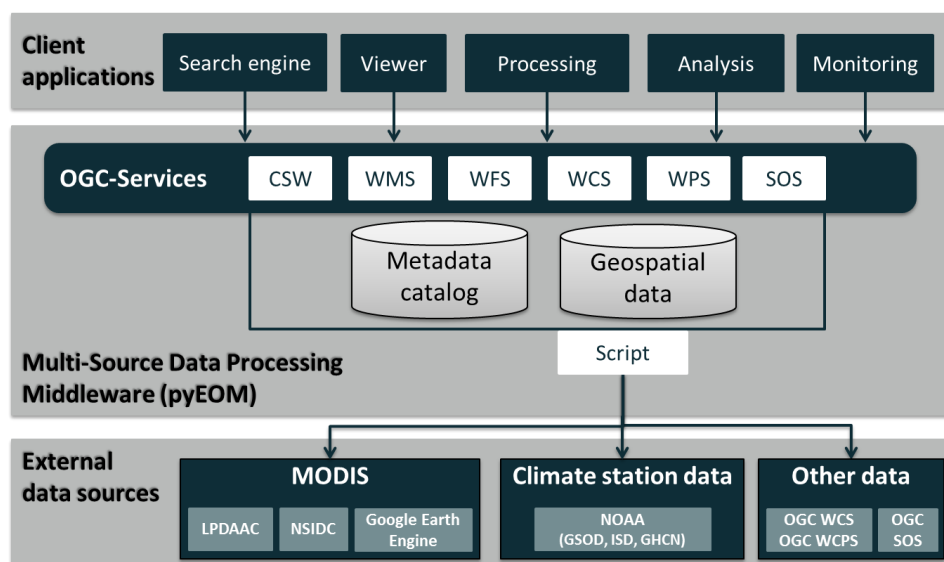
Client applications

Search engine

Viewer

Processing

Analysis

Monitoring

OGC-Services

CSW

WMS

WFS

WCS

WPS

SOS

Metadata catalog

Geospatial data

Multi-Source Data Processing Middleware (pyEOM)

Script

External data sources

MODIS

LPDAAC

NSIDC

Google Earth Engine

Climate station data

NOAA (GSOD, ISD, GHCN)

Other data

OGC WCS OGC WCPS

OGC SOS